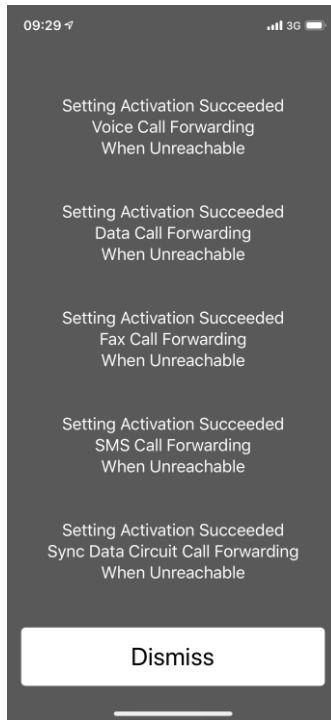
09:29

3G

Setting Activation Succeeded
Voice Call Forwarding
When Unreachable

Setting Activation Succeeded
Data Call Forwarding
When Unreachable

Setting Activation Succeeded
Fax Call Forwarding
When Unreachable

Setting Activation Succeeded
SMS Call Forwarding
When Unreachable

Setting Activation Succeeded
Sync Data Circuit Call Forwarding
When Unreachable

Dismiss